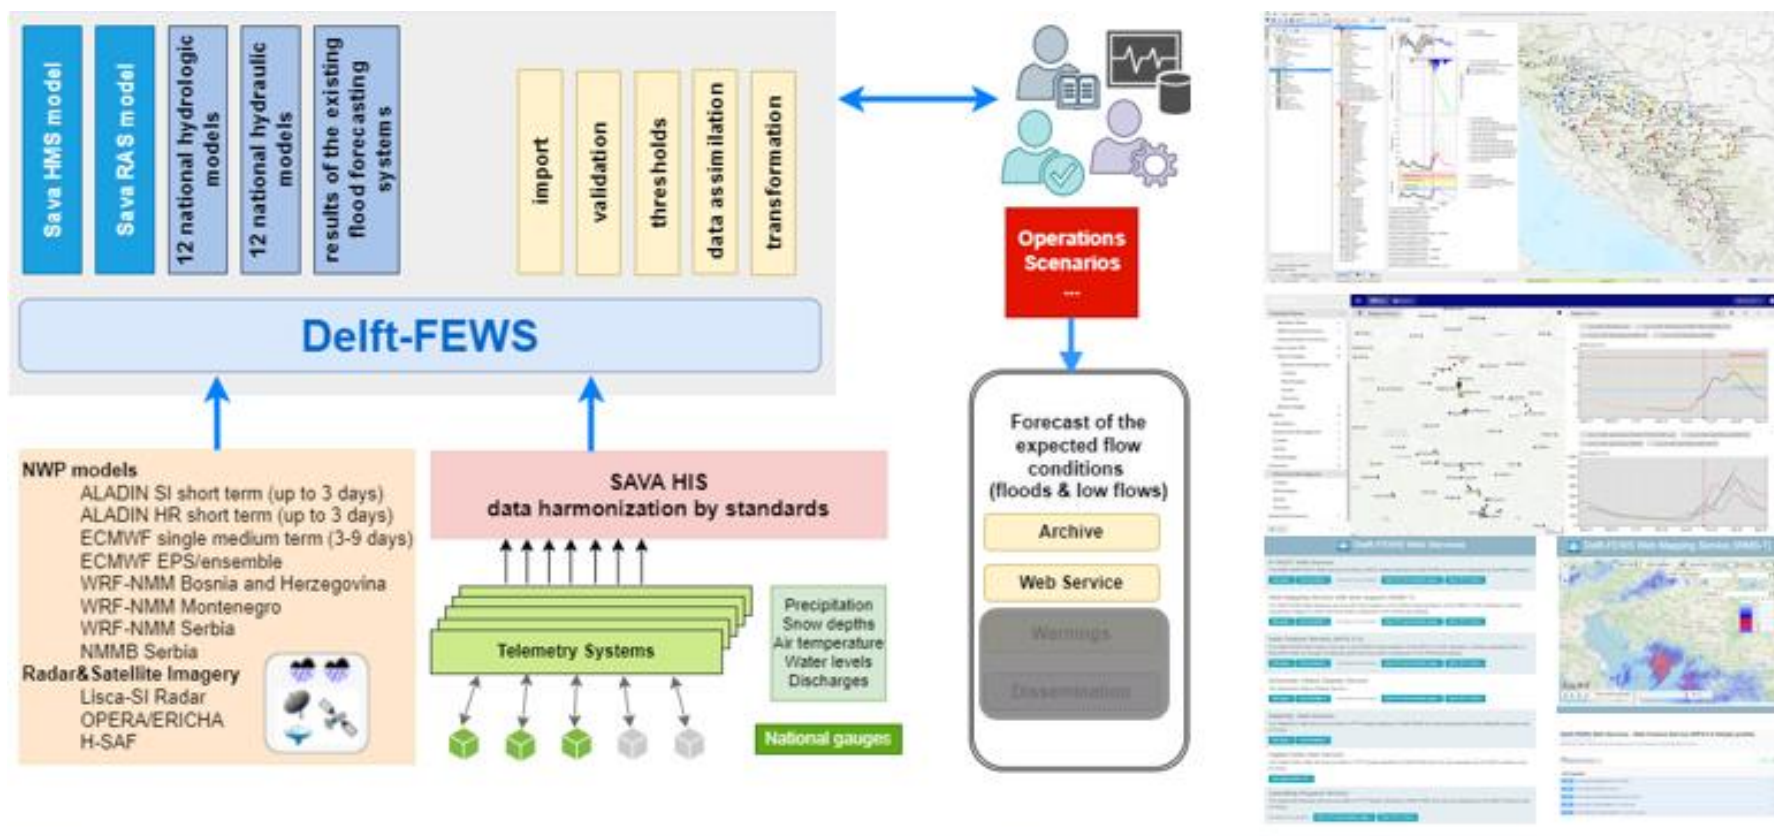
Sava HMS model

Sava RAS model

12 national hydrologic models

12 national hydraulic models

results of the existing flood forecasting systems

import

validation

thresholds

data assimilation

transformation

Delft-FEWS

Operations Scenarios ...

Forecast of the expected flow conditions (floods & low flows)

Archive

Web Service

Warnings

Dissemination

NWP models
ALADIN SI short term (up to 3 days)
ALADIN HR short term (up to 3 days)
ECMWF single medium term (3-9 days)
ECMWF EPS/ensemble
WRF-NMM Bosnia and Herzegovina
WRF-NMM Montenegro
WRF-NMM Serbia
NMMB Serbia
Radar&Satellite Imagery
Lisca-SI Radar
OPERA/ERICHA
H-SAF

SAVA HIS
data harmonization by standards

Telemetry Systems

Precipitation
Snow depths
Air temperature
Water levels
Discharges

National gauges

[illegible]